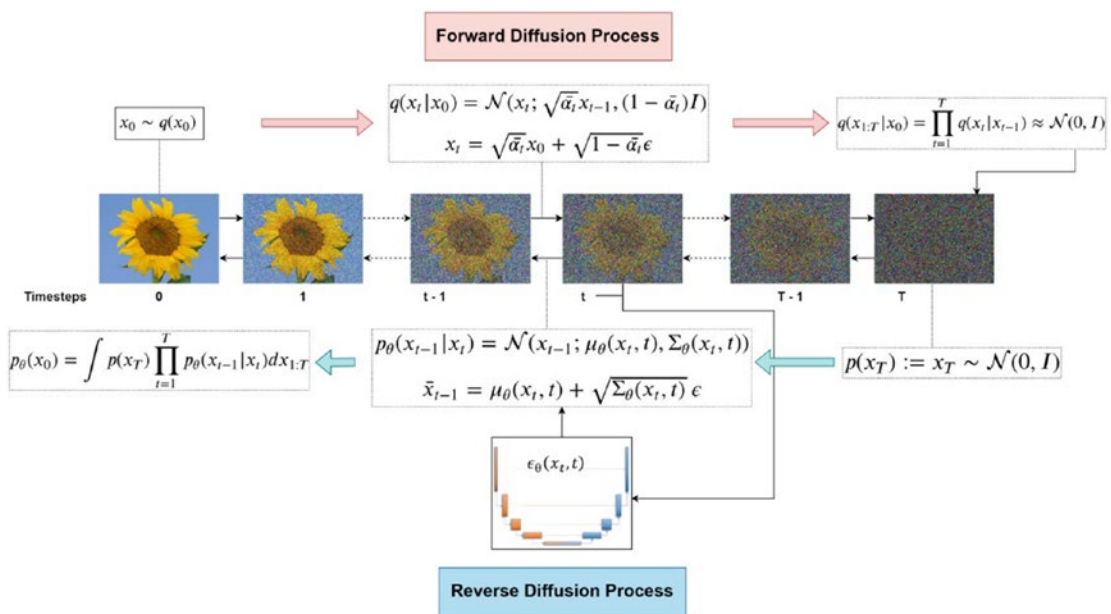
Forward Diffusion Process

$x_0 \sim q(x_0)$

$q(x_t|x_0) = \mathcal{N}(x_t; \sqrt{\bar{\alpha}_t}x_{t-1}, (1-\bar{\alpha}_t)I)$

$x_t = \sqrt{\bar{\alpha}_t}x_0 + \sqrt{1-\bar{\alpha}_t}\epsilon$

$q(x_{1:T}|x_0) = \prod_{t=1}^{T} q(x_t|x_{t-1}) \approx \mathcal{N}(0, I)$

Timesteps 0 1 t - 1 t T - 1 T

$p_\theta(x_0) = \int p(x_T) \prod_{t=1}^{T} p_\theta(x_{t-1}|x_t) dx_{1:T}$

$p_\theta(x_{t-1}|x_t) = \mathcal{N}(x_{t-1}; \mu_\theta(x_t, t), \Sigma_\theta(x_t, t))$

$\bar{x}_{t-1} = \mu_\theta(x_t, t) + \sqrt{\Sigma_\theta(x_t, t)}\,\epsilon$

$p(x_T) := x_T \sim \mathcal{N}(0, I)$

$\epsilon_\theta(x_t, t)$

Reverse Diffusion Process